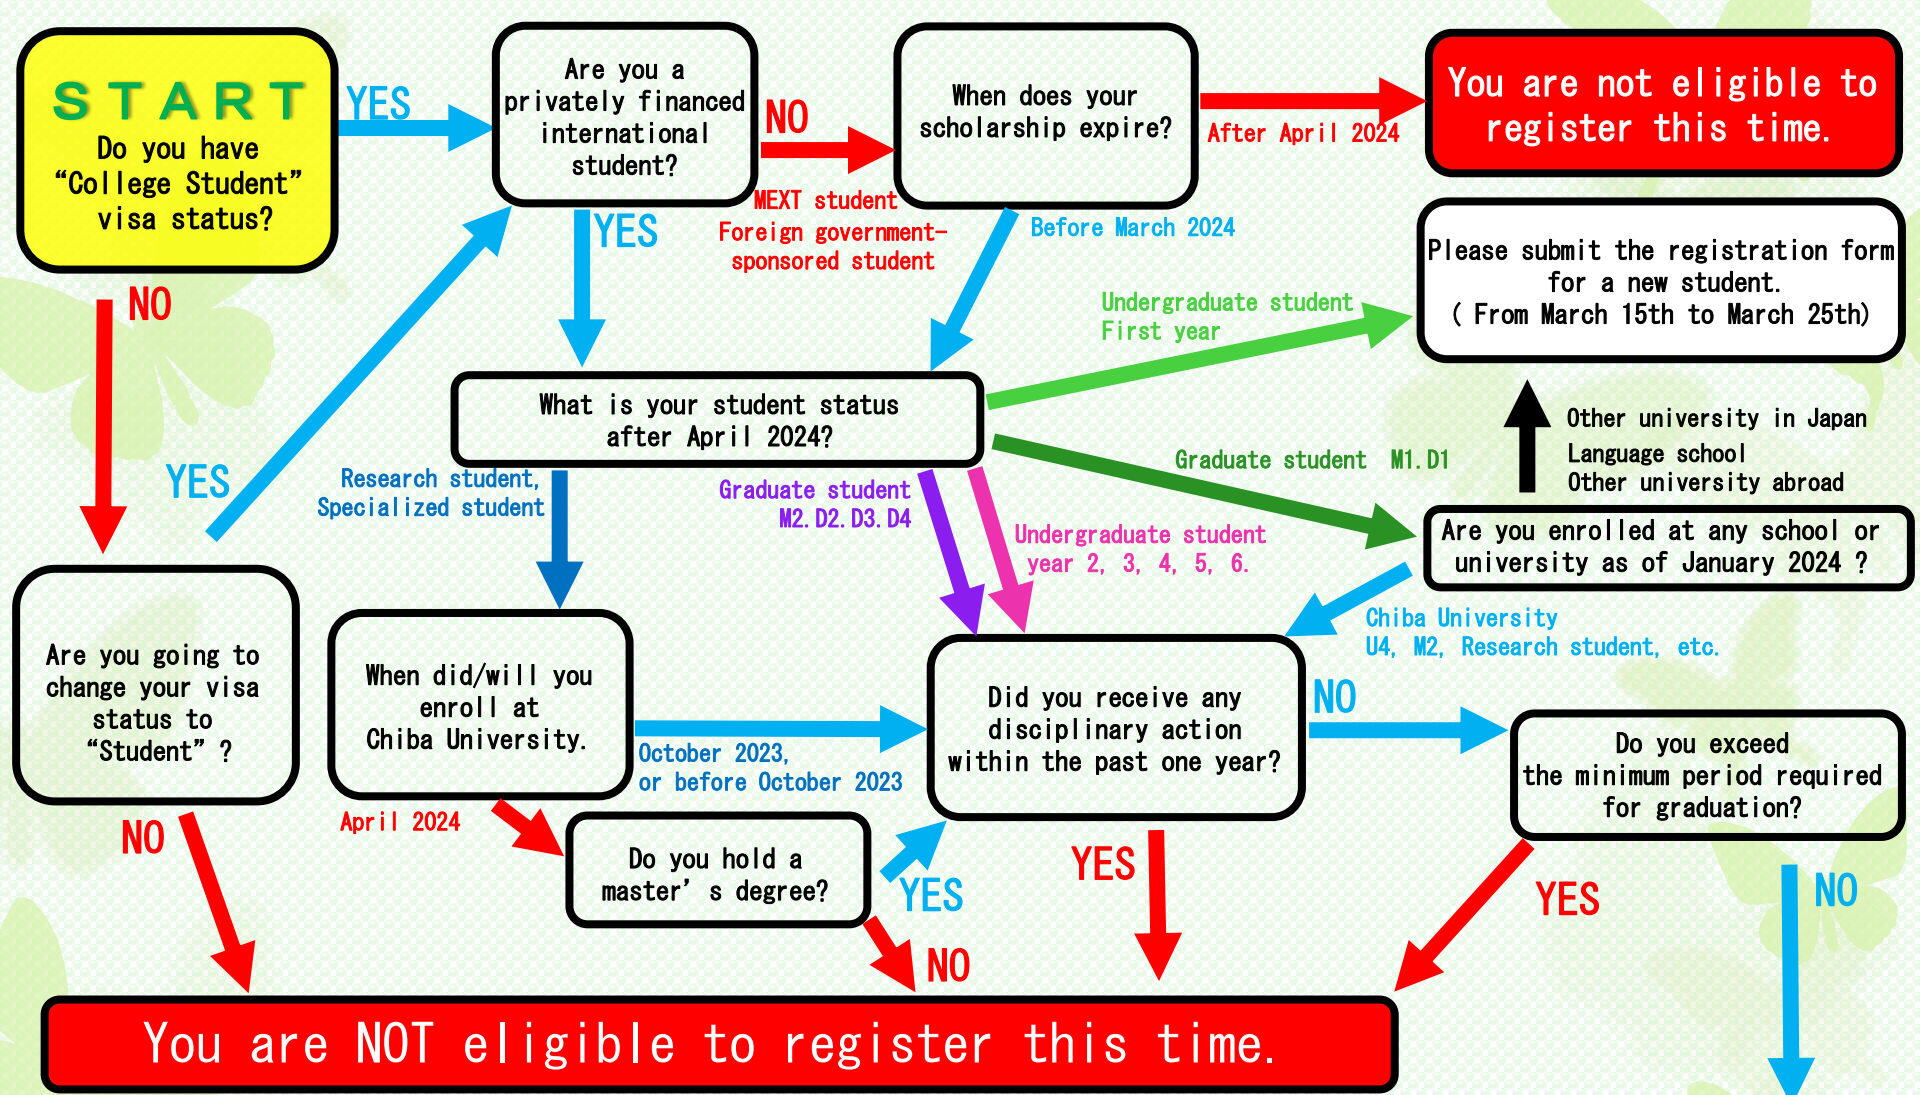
START
Do you have "College Student" visa status?

YES

Are you a privately financed international student?

NO

When does your scholarship expire?

After April 2024

You are not eligible to register this time.

MEXT student
Foreign government-sponsored student

YES

Before March 2024

Please submit the registration form for a new student.
( From March 15th to March 25th)

NO

Undergraduate student
First year

What is your student status after April 2024?

YES

Other university in Japan
Language school
Other university abroad

Graduate student M1.D1

Research student, Specialized student

Graduate student M2.D2.D3.D4

Undergraduate student year 2, 3, 4, 5, 6.

Are you enrolled at any school or university as of January 2024 ?

Chiba University
U4, M2, Research student, etc.

Are you going to change your visa status to "Student" ?

When did/will you enroll at Chiba University.

October 2023, or before October 2023

Did you receive any disciplinary action within the past one year?

NO

Do you exceed the minimum period required for graduation?

NO

April 2024

Do you hold a master's degree?

YES

YES

NO

YES

NO

You are NOT eligible to register this time.